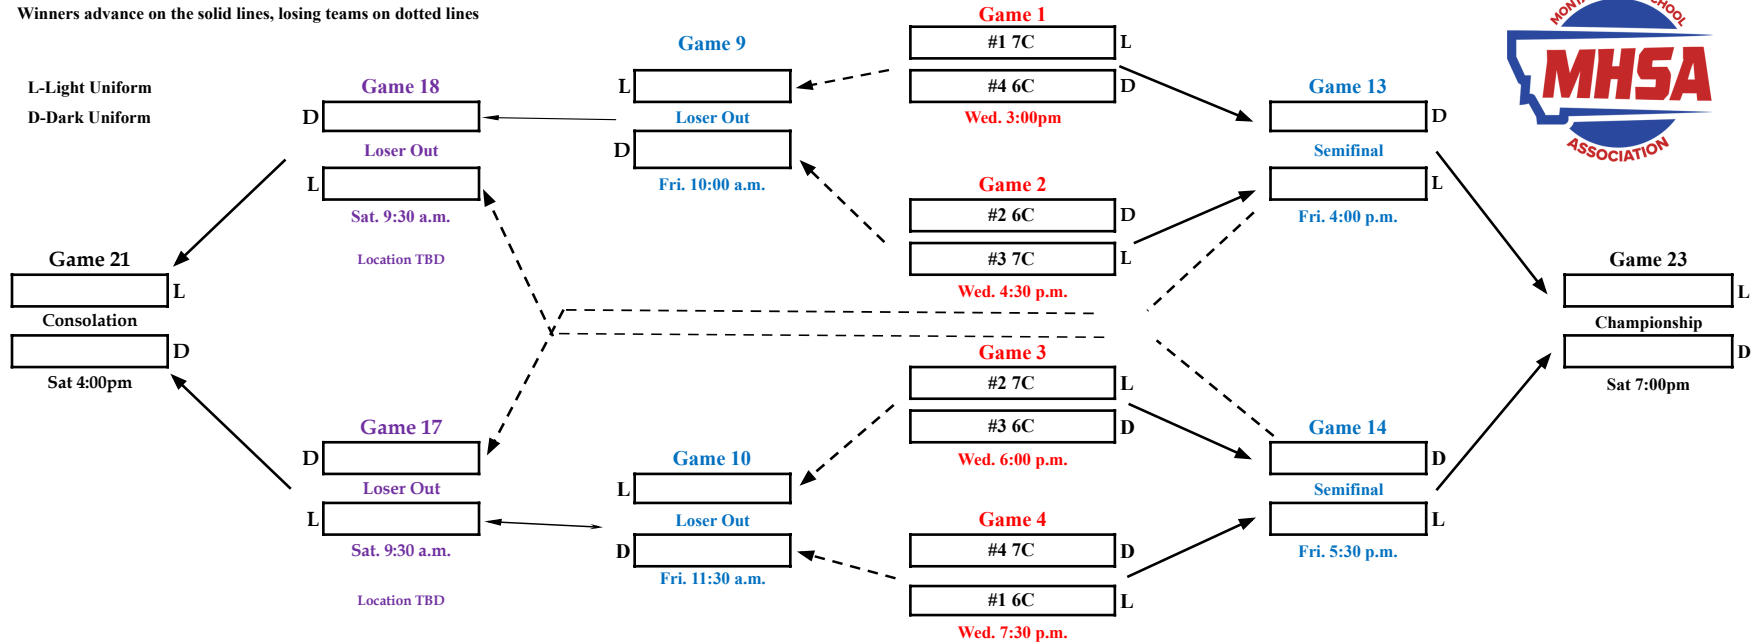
Winners advance on the solid lines, losing teams on dotted lines

L-Light Uniform
D-Dark Uniform

Game 1
#1 7C L
#4 6C D
Wed. 3:00pm

Game 2
#2 6C D
#3 7C L
Wed. 4:30 p.m.

Game 3
#2 7C L
#3 6C D
Wed. 6:00 p.m.

Game 4
#4 7C D
#1 6C L
Wed. 7:30 p.m.

Game 9
L
Loser Out
D
Fri. 10:00 a.m.

Game 10
L
Loser Out
D
Fri. 11:30 a.m.

Game 13
D
Semifinal
L
Fri. 4:00 p.m.

Game 14
D
Semifinal
L
Fri. 5:30 p.m.

Game 18
D
Loser Out
L
Sat. 9:30 a.m.
Location TBD

Game 17
D
Loser Out
L
Sat. 9:30 a.m.
Location TBD

Game 21
L
Consolation
D
Sat 4:00pm

Game 23
L
Championship
D
Sat 7:00pm

MONT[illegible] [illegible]HOOL
MHSA
ASSOCIATION